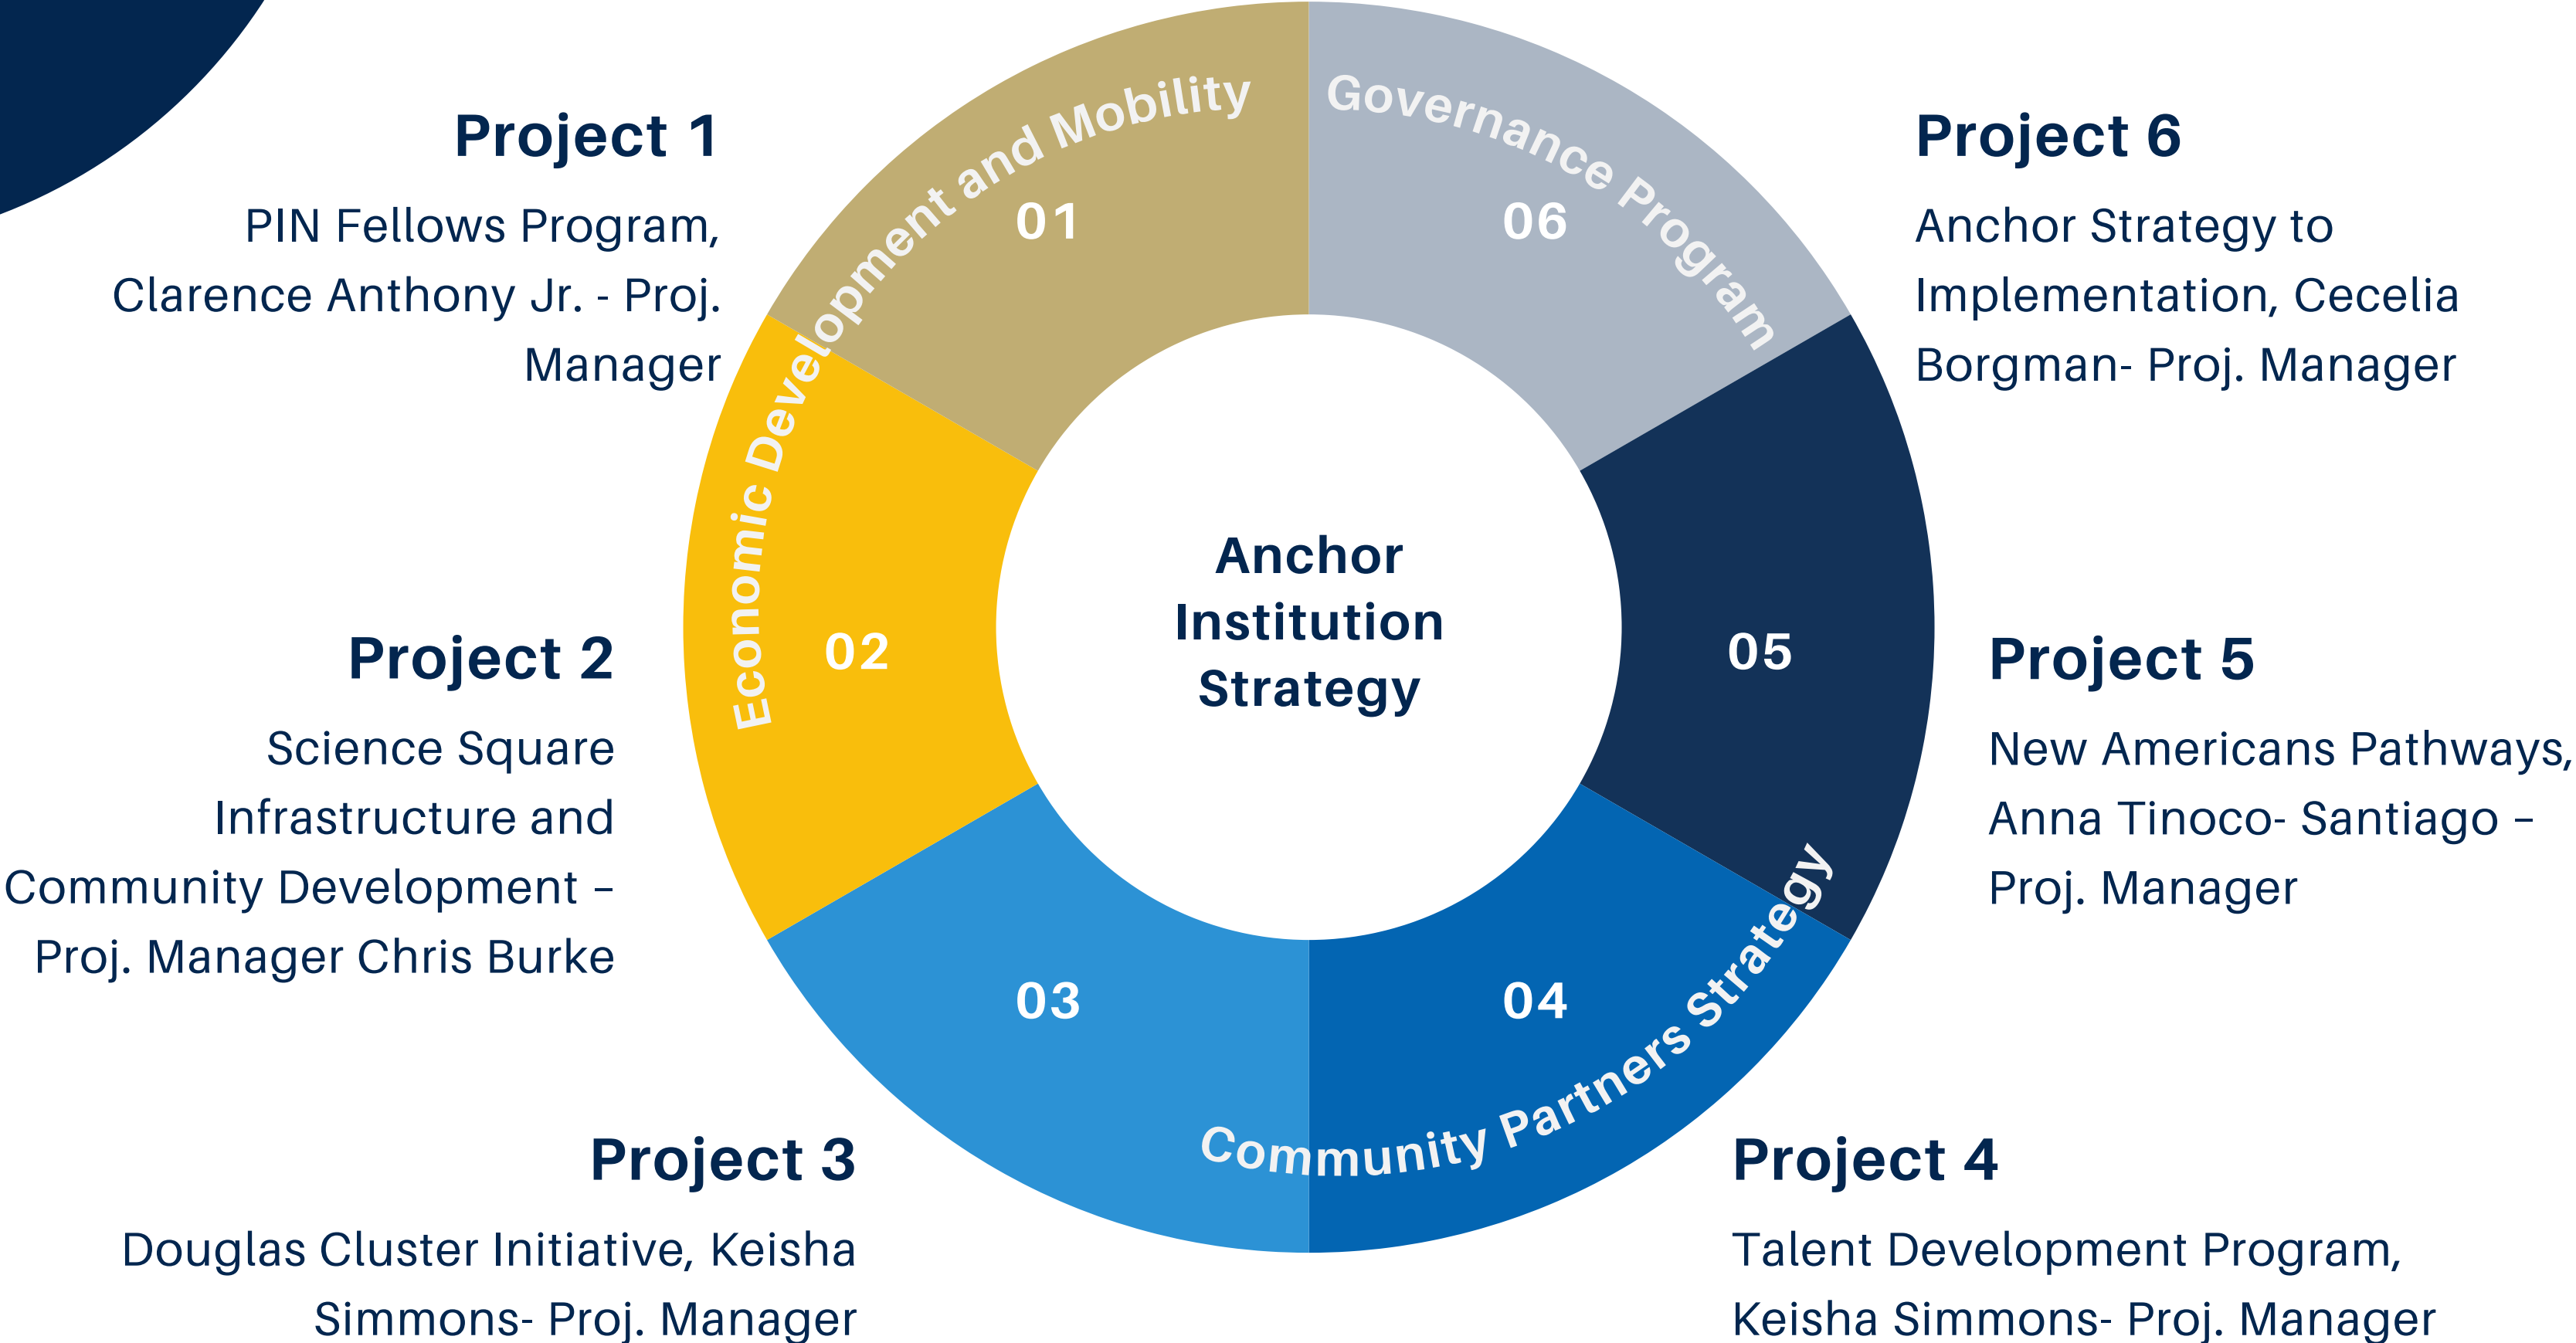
Project 1

PIN Fellows Program, Clarence Anthony Jr. - Proj. Manager

Economic Development and Mobility

01

Governance Program

06

Project 6

Anchor Strategy to Implementation, Cecelia Borgman- Proj. Manager

Project 2

Science Square Infrastructure and Community Development – Proj. Manager Chris Burke

02

Anchor Institution Strategy

05

Project 5

New Americans Pathways, Anna Tinoco- Santiago – Proj. Manager

03

04

Community Partners Strategy

Project 3

Douglas Cluster Initiative, Keisha Simmons- Proj. Manager

Project 4

Talent Development Program, Keisha Simmons- Proj. Manager